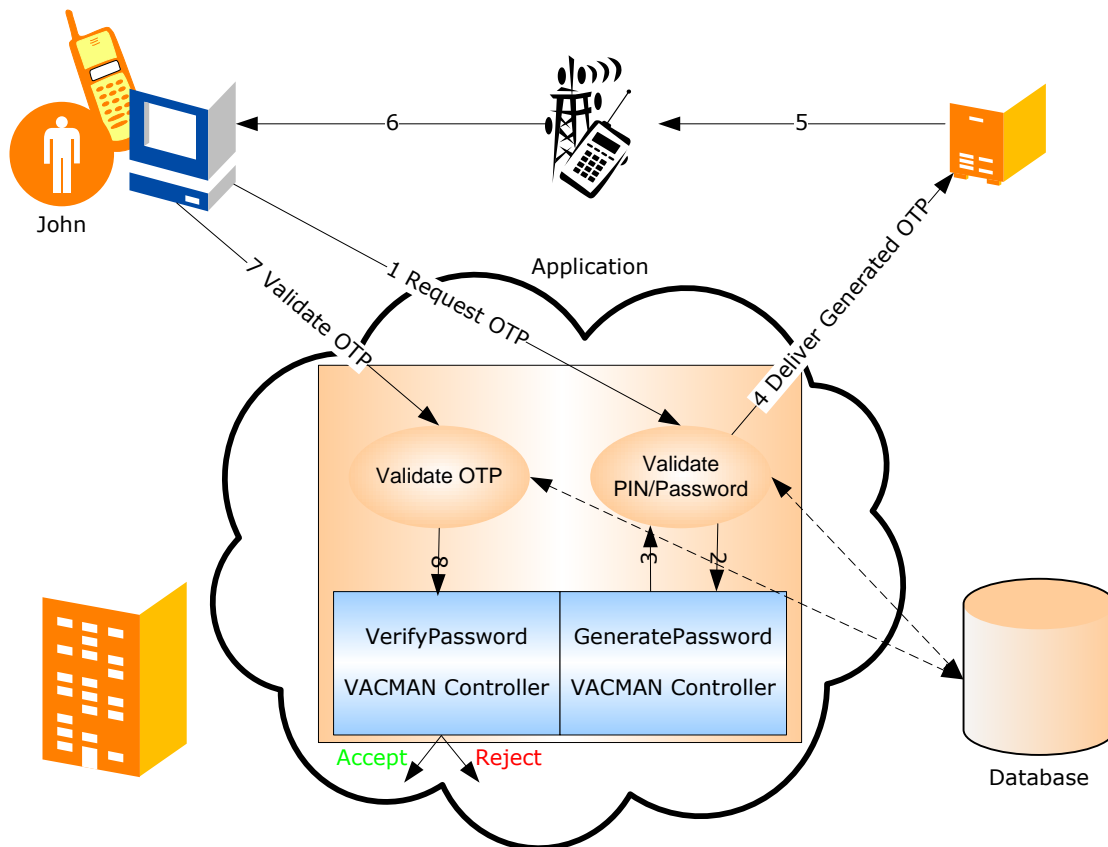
6

5

John

Application

7 Validate OTP

1 Request OTP

4 Deliver Generated OTP

Validate OTP

Validate PIN/Password

8

3

2

VerifyPassword

VACMAN Controller

GeneratePassword

VACMAN Controller

Accept

Reject

Database